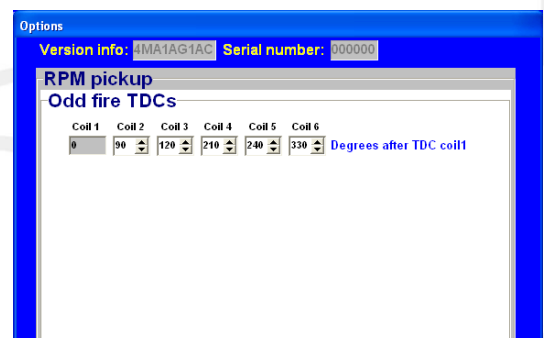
Options

Version info: 4MA1AG1AC Serial number: 000000

RPM pickup

Odd fire TDCs

| Coil 1 | Coil 2 | Coil 3 | Coil 4 | Coil 5 | Coil 6 | |
|---|---|---|---|---|---|---|
| 0 | 90 | 120 | 210 | 240 | 330 | Degrees after TDC coil1 |